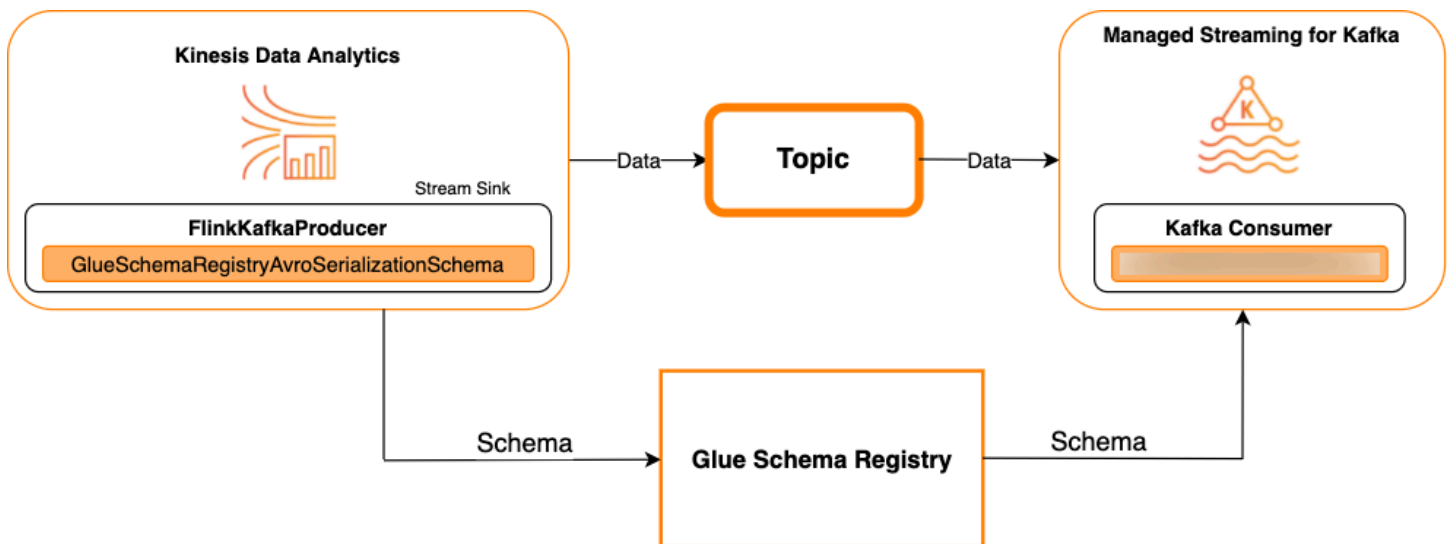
Kinesis Data Analytics

Stream Sink

FlinkKafkaProducer

GlueSchemaRegistryAvroSerializationSchema

Data

Topic

Data

Managed Streaming for Kafka

K

Kafka Consumer

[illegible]

Schema

Glue Schema Registry

Schema